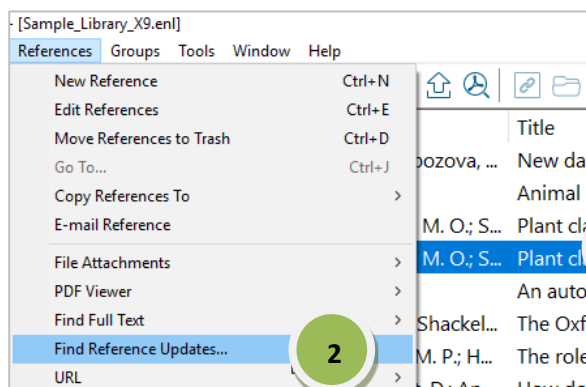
- [Sample_Library_X9.enl]

References Groups Tools Window Help

New Reference Ctrl+N
Edit References Ctrl+E
Move References to Trash Ctrl+D
Go To... Ctrl+J
Copy References To >
E-mail Reference
File Attachments >
PDF Viewer >
Find Full Text >
Find Reference Updates...
URL >

2

Title
ozova, ... New da
Animal
M. O.; S... Plant cla
M. O.; S... Plant cl
An auto
Shackel... The Oxf
M. P.; H... The role
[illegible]